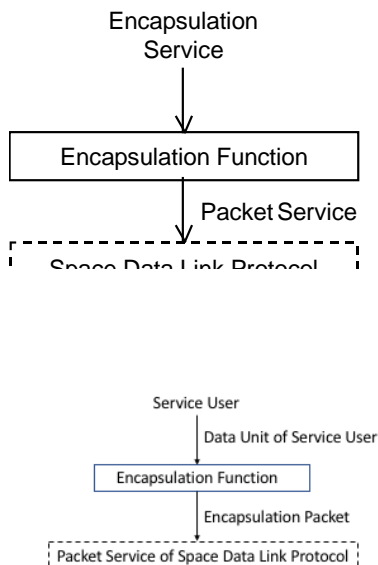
Encapsulation Service

Encapsulation Function

Packet Service

Space Data Link Protocol

Service User

Data Unit of Service User

Encapsulation Function

Encapsulation Packet

Packet Service of Space Data Link Protocol